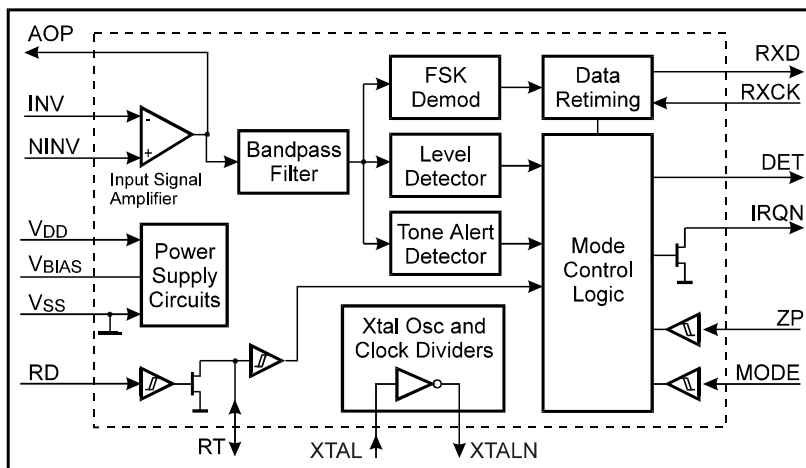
AOP
INV
NINV
-
+
Input Signal Amplifier
Bandpass Filter
FSK Demod
Level Detector
Tone Alert Detector
Data Retiming
Mode Control Logic
RXD
RXCK
DET
IRQN
ZP
MODE
$V_{DD}$
$V_{BIAS}$
$V_{SS}$
Power Supply Circuits
Xtal Osc and Clock Dividers
RD
RT
XTAL
XTALN